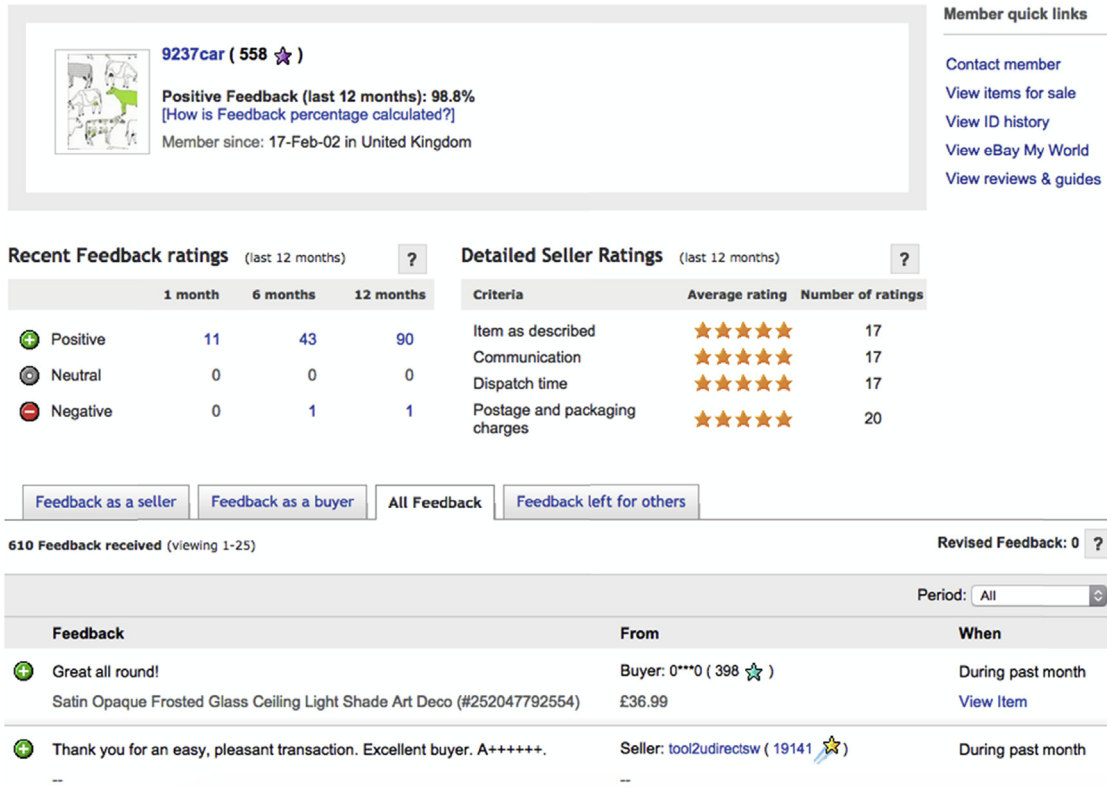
9237car ( 558 )

Positive Feedback (last 12 months): 98.8%
[How is Feedback percentage calculated?]

Member since: 17-Feb-02 in United Kingdom

Member quick links

Contact member
View items for sale
View ID history
View eBay My World
View reviews & guides

Recent Feedback ratings (last 12 months) ?

| | 1 month | 6 months | 12 months |
|---|---|---|---|
| Positive | 11 | 43 | 90 |
| Neutral | 0 | 0 | 0 |
| Negative | 0 | 1 | 1 |

Detailed Seller Ratings (last 12 months) ?

| Criteria | Average rating | Number of ratings |
|---|---|---|
| Item as described | | 17 |
| Communication | | 17 |
| Dispatch time | | 17 |
| Postage and packaging charges | | 20 |

Feedback as a seller | Feedback as a buyer | All Feedback | Feedback left for others

610 Feedback received (viewing 1-25)

Revised Feedback: 0 ?

Period: All

| Feedback | From | When |
|---|---|---|
| Great all round! | Buyer: 0***0 ( 398 ) | During past month |
| Satin Opaque Frosted Glass Ceiling Light Shade Art Deco (#252047792554) | £36.99 | View Item |
| Thank you for an easy, pleasant transaction. Excellent buyer. A++++++. | Seller: tool2udirectsw ( 19141 ) | During past month |
| -- | -- | |